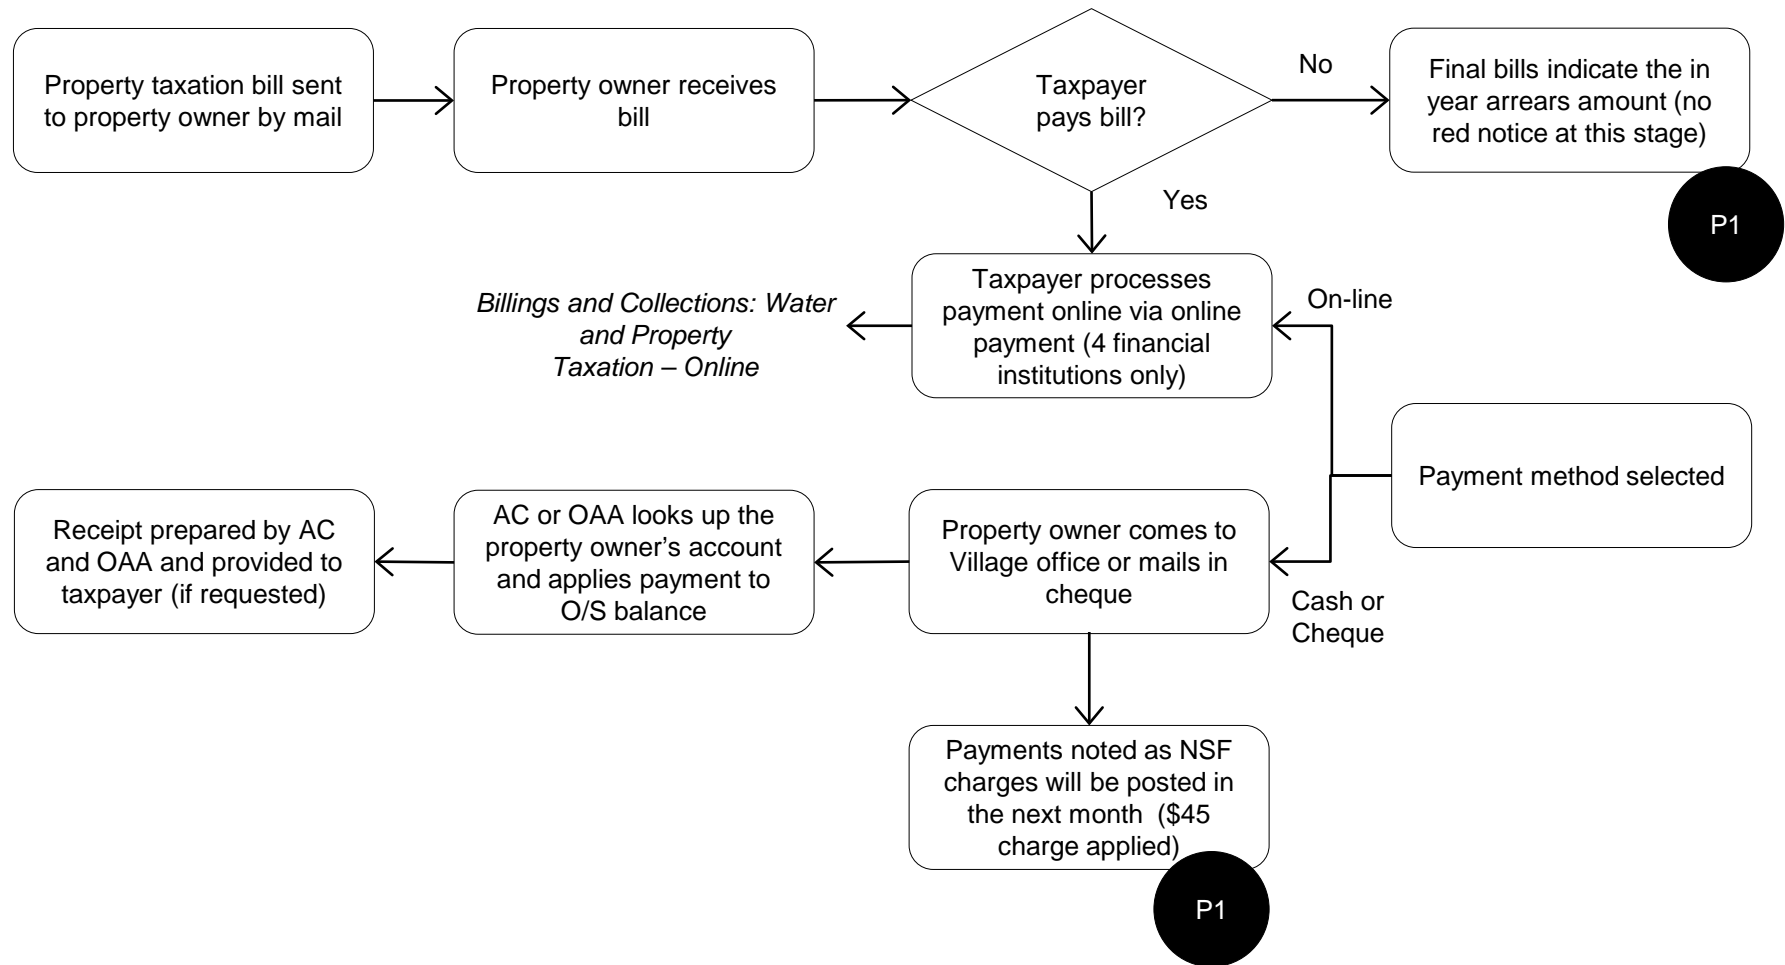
Property taxation bill sent to property owner by mail

Property owner receives bill

Taxpayer pays bill?

No

Final bills indicate the in year arrears amount (no red notice at this stage)

P1

Yes

Taxpayer processes payment online via online payment (4 financial institutions only)

*Billings and Collections: Water and Property Taxation – Online*

On-line

Payment method selected

Property owner comes to Village office or mails in cheque

Cash or Cheque

AC or OAA looks up the property owner's account and applies payment to O/S balance

Receipt prepared by AC and OAA and provided to taxpayer (if requested)

Payments noted as NSF charges will be posted in the next month ($45 charge applied)

P1